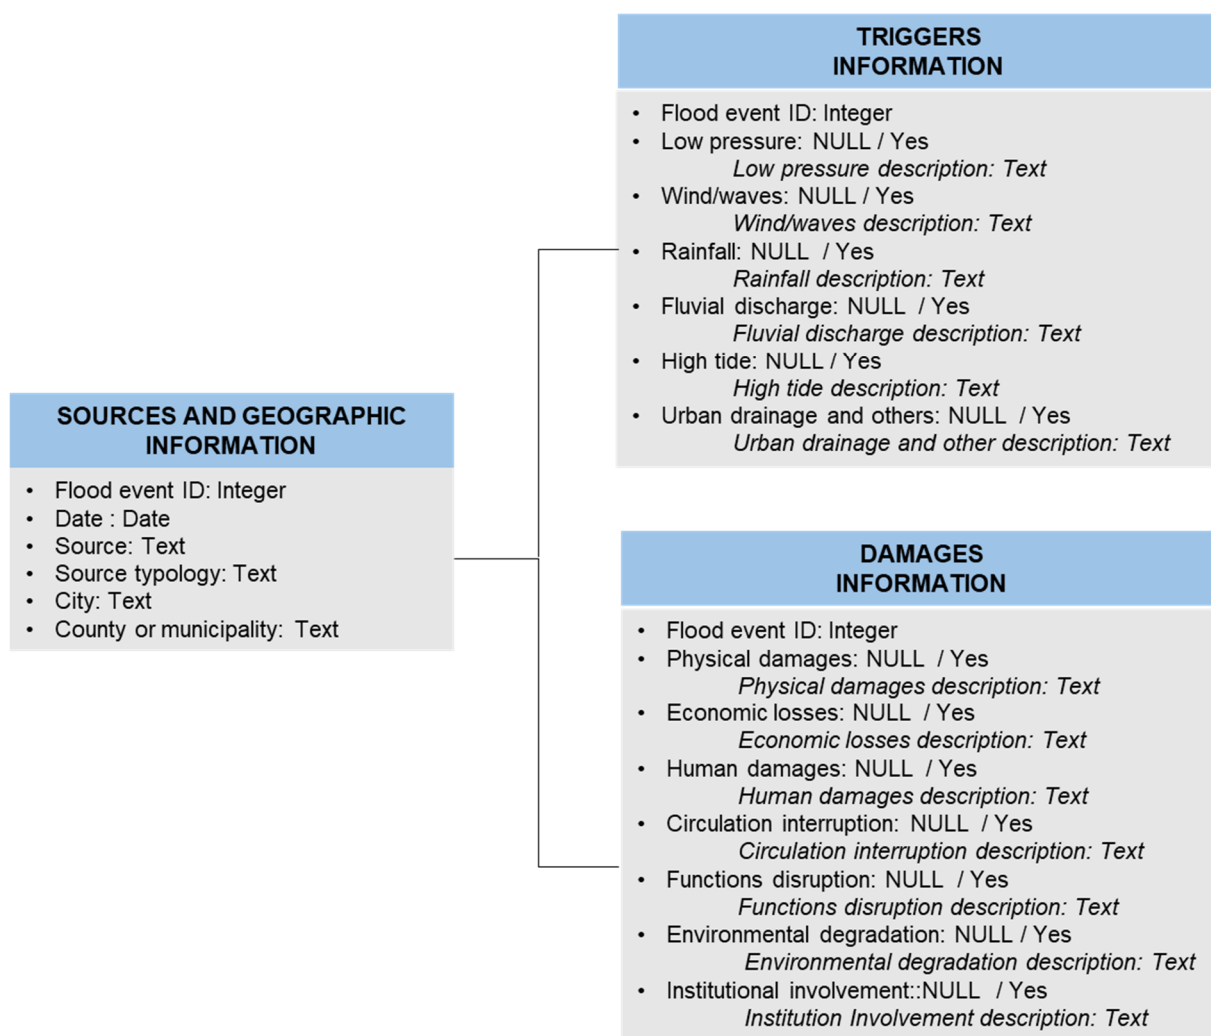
SOURCES AND GEOGRAPHIC INFORMATION

- Flood event ID: Integer
- Date : Date
- Source: Text
- Source typology: Text
- City: Text
- County or municipality: Text

TRIGGERS INFORMATION

- Flood event ID: Integer
- Low pressure: NULL / Yes
  Low pressure description: Text
- Wind/waves: NULL / Yes
  Wind/waves description: Text
- Rainfall: NULL / Yes
  Rainfall description: Text
- Fluvial discharge: NULL / Yes
  Fluvial discharge description: Text
- High tide: NULL / Yes
  High tide description: Text
- Urban drainage and others: NULL / Yes
  Urban drainage and other description: Text

DAMAGES INFORMATION

- Flood event ID: Integer
- Physical damages: NULL / Yes
  Physical damages description: Text
- Economic losses: NULL / Yes
  Economic losses description: Text
- Human damages: NULL / Yes
  Human damages description: Text
- Circulation interruption: NULL / Yes
  Circulation interruption description: Text
- Functions disruption: NULL / Yes
  Functions disruption description: Text
- Environmental degradation: NULL / Yes
  Environmental degradation description: Text
- Institutional involvement::NULL / Yes
  Institution Involvement description: Text